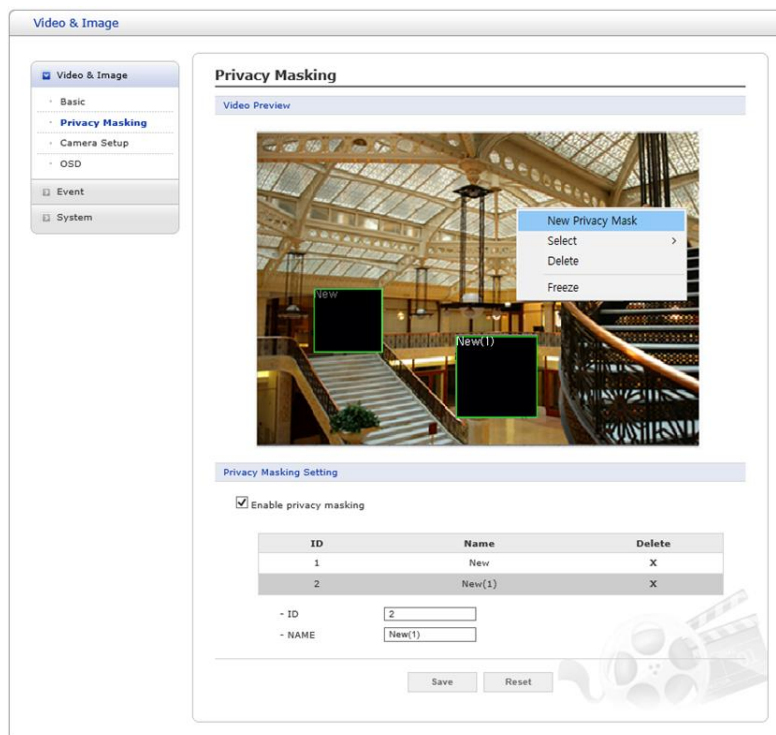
Video & Image

Video & Image
Basic
Privacy Masking
Camera Setup
OSD
Event
System

Privacy Masking

Video Preview

New Privacy Mask
Select
Delete
Freeze

New
New(1)

Privacy Masking Setting

Enable privacy masking

| ID | Name | Delete |
|---|---|---|
| 1 | New | X |
| 2 | New(1) | X |

- ID 2
- NAME New(1)

Save Reset